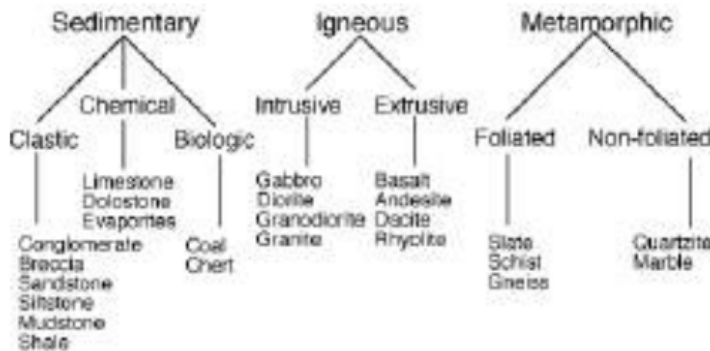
Sedimentary

Chemical

Clastic

Biologic

Limestone
Dolostone
Evaporites

Conglomerate
Breccia
Sandstone
Siltstone
Mudstone
Shale

Coal
Chert

Igneous

Intrusive

Extrusive

Gabbro
Diorite
Granodiorite
Granite

Basalt
Andesite
Dacite
Rhyolite

Metamorphic

Foliated

Non-foliated

Slate
Schist
Gneiss

Quartzite
Marble